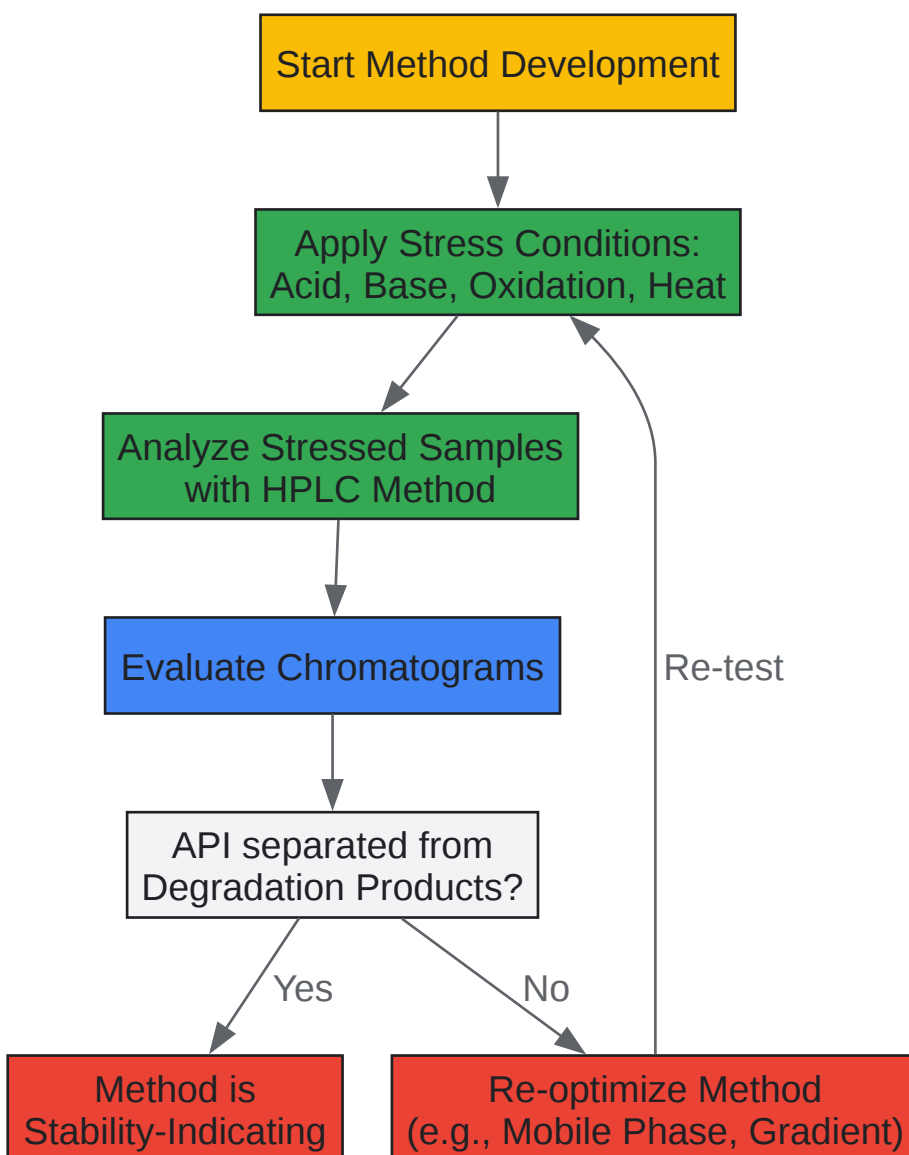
Start Method Development

Apply Stress Conditions: Acid, Base, Oxidation, Heat

Analyze Stressed Samples with HPLC Method

Evaluate Chromatograms

API separated from Degradation Products?

Yes

No

Method is Stability-Indicating

Re-optimize Method (e.g., Mobile Phase, Gradient)

Re-test